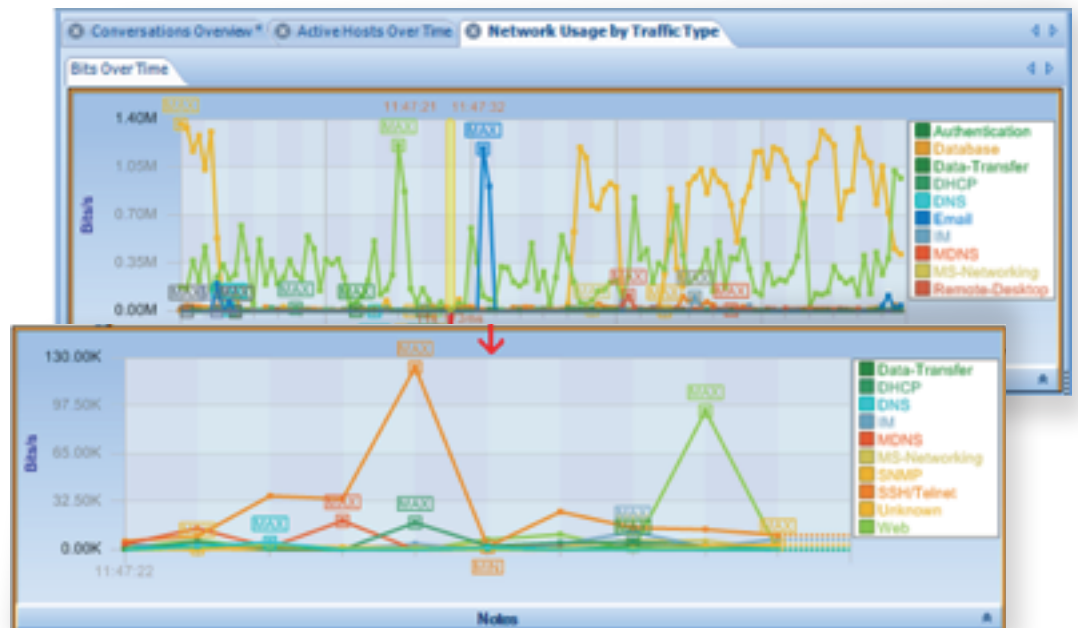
Conversations Overview* | Active Hosts Over Time | Network Usage by Traffic Type

Bits Over Time

MAX 11:47:21 11:47:32 MAX MAX

1.40M
1.05M
0.70M
0.35M
0.00M

Bits/s

MAX MAX MAX MAX MAX MAX MAX MAX MAX MAX

Authentication
Database
Data-Transfer
DHCP
DNS
Email
IM
MDNS
MS-Networking
Remote-Desktop

130.00K
97.50K
65.00K
32.50K
0.00K

Bits/s

11:47:22

MAX MAX MAX MAX MAX MAX MAX MAX MIN

Data-Transfer
DHCP
DNS
IM
MDNS
MS-Networking
SNMP
SSH/Telnet
Unknown
Web

Notes